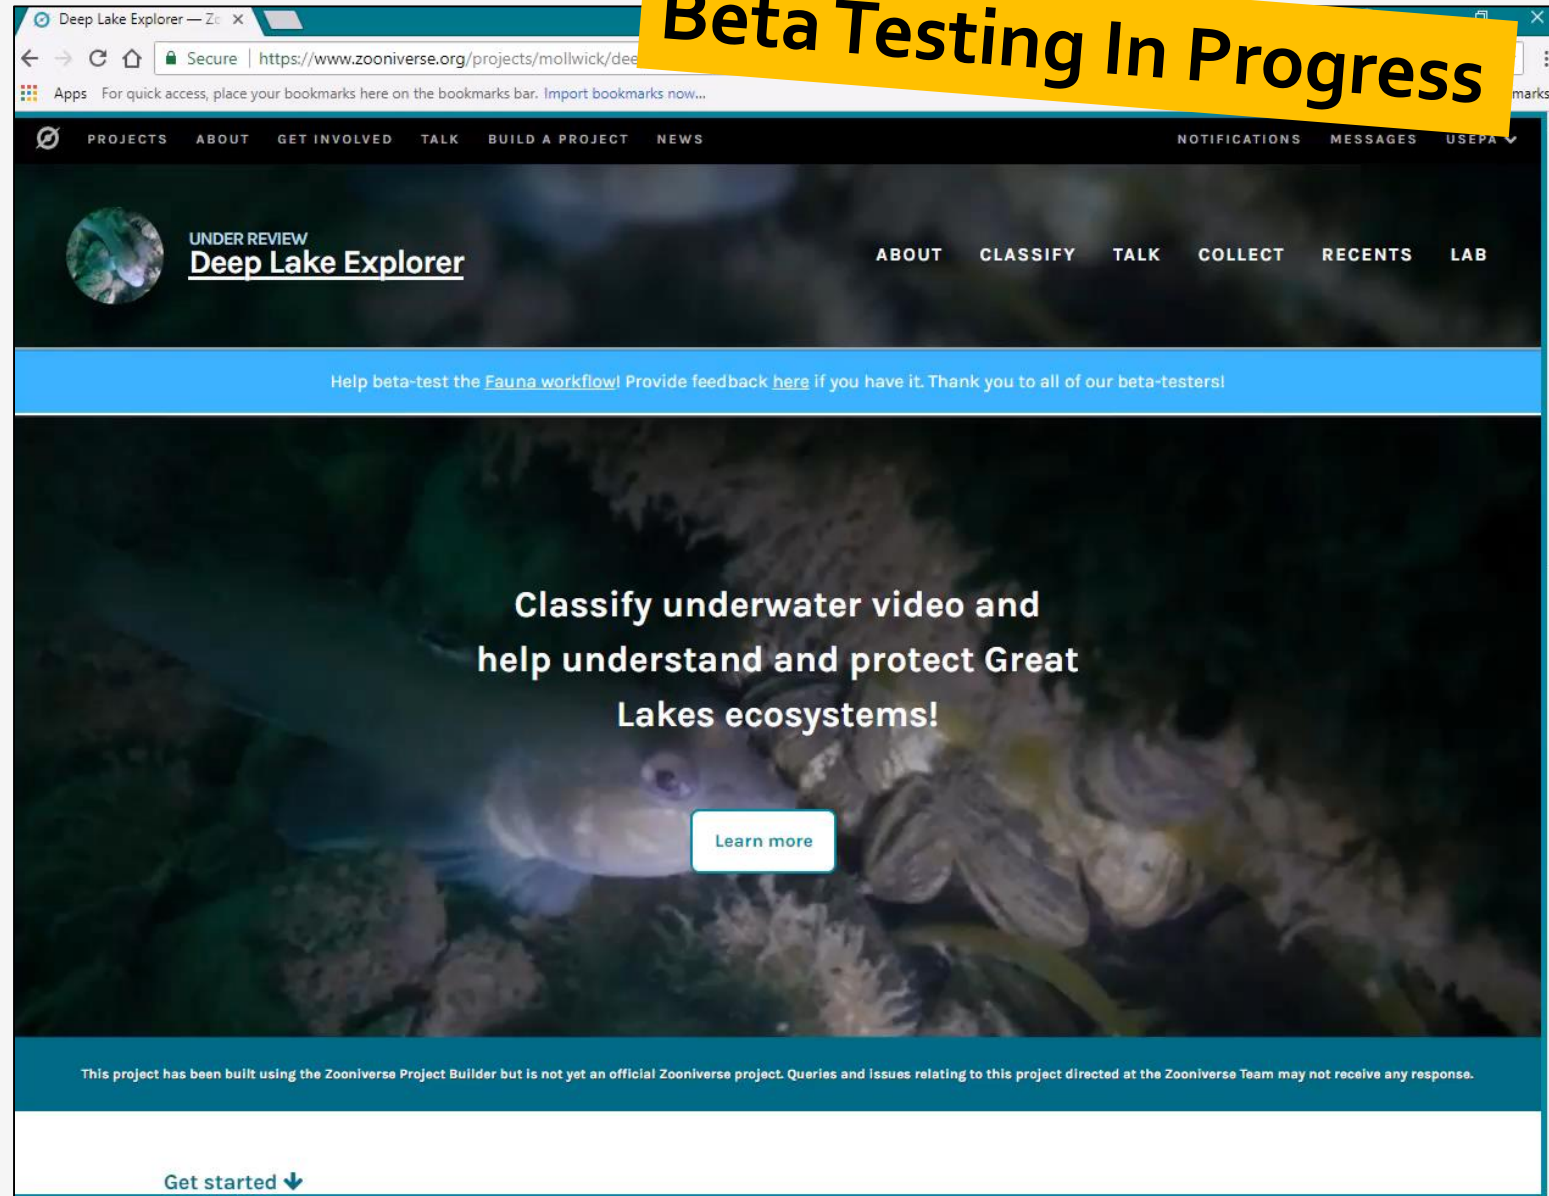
Deep Lake Explorer — Zo

Secure https://www.zooniverse.org/projects/mollwick/dee

Apps For quick access, place your bookmarks here on the bookmarks bar. Import bookmarks now...

marks

Beta Testing In Progress

PROJECTS ABOUT GET INVOLVED TALK BUILD A PROJECT NEWS NOTIFICATIONS MESSAGES USEPA

UNDER REVIEW
Deep Lake Explorer

ABOUT CLASSIFY TALK COLLECT RECENTS LAB

Help beta-test the Fauna workflow! Provide feedback here if you have it. Thank you to all of our beta-testers!

Classify underwater video and help understand and protect Great Lakes ecosystems!

Learn more

This project has been built using the Zooniverse Project Builder but is not yet an official Zooniverse project. Queries and issues relating to this project directed at the Zooniverse Team may not receive any response.

Get started